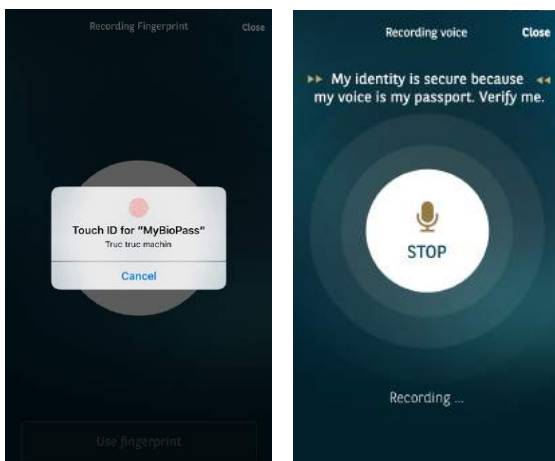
Recording Fingerprint

Close

Touch ID for "MyBioPass"

Truc truc machin

Cancel

Use fingerprint

Recording voice

Close

My identity is secure because my voice is my passport. Verify me.

STOP

Recording ...